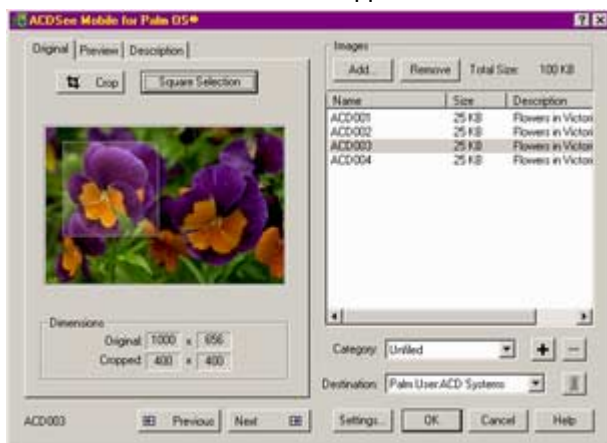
ACDSee Mobile for Palm OS®

Original | Preview | Description

Crop

Square Selection

Dimensions

Original 1000 x 656

Cropped 400 x 400

Images

Add...

Remove

Total Size: 100 KB

| Name | Size | Description |
|---|---|---|
| ACD001 | 25 KB | Flowers in Victori |
| ACD002 | 25 KB | Flowers in Victori |
| ACD003 | 25 KB | Flowers in Victori |
| ACD004 | 25 KB | Flowers in Victori |

Category: Unfiled

Destination: Palm User:ACD Systems

ACD003

Previous

Next

Settings...

OK

Cancel

Help